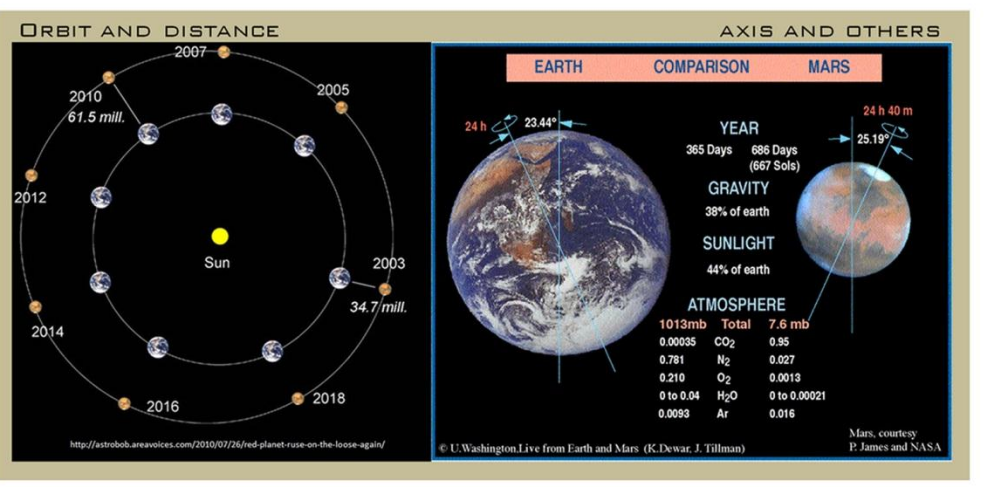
ORBIT AND DISTANCE

2007
2010
61.5 mill.
2005
2012
Sun
2003
34.7 mill.
2014
2016
2018

http://astrobob.areavoices.com/2010/07/26/red-planet-ruse-on-the-loose-again/

AXIS AND OTHERS

EARTH COMPARISON MARS

24 h 23.44°
24 h 40 m 25.19°

YEAR
365 Days 686 Days (667 Sols)

GRAVITY
38% of earth

SUNLIGHT
44% of earth

ATMOSPHERE

| 1013mb | Total | 7.6 mb |
|---|---|---|
| 0.00035 | $CO_2$ | 0.95 |
| 0.781 | $N_2$ | 0.027 |
| 0.210 | $O_2$ | 0.0013 |
| 0 to 0.04 | $H_2O$ | 0 to 0.00021 |
| 0.0093 | Ar | 0.016 |

© U.Washington.Live from Earth and Mars (K.Dewar, J. Tillman)

Mars, courtesy P. James and NASA